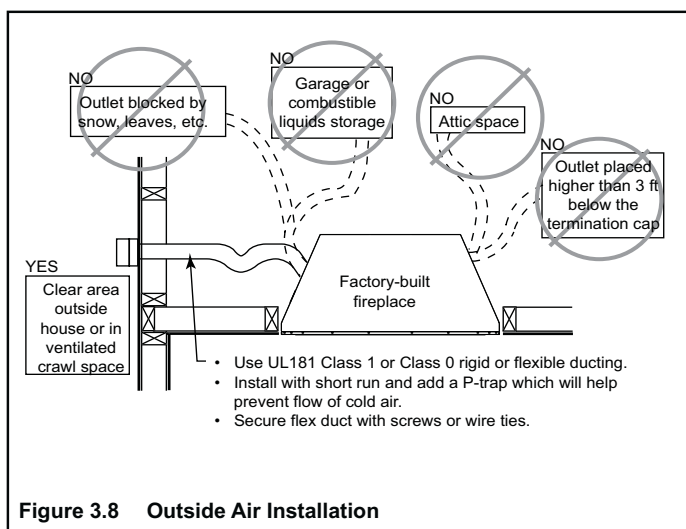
NO
Outlet blocked by snow, leaves, etc.

NO
Garage or combustible liquids storage

NO
Attic space

NO
Outlet placed higher than 3 ft below the termination cap

YES
Clear area outside house or in ventilated crawl space

Factory-built fireplace

• Use UL181 Class 1 or Class 0 rigid or flexible ducting.
• Install with short run and add a P-trap which will help prevent flow of cold air.
• Secure flex duct with screws or wire ties.

Figure 3.8 Outside Air Installation